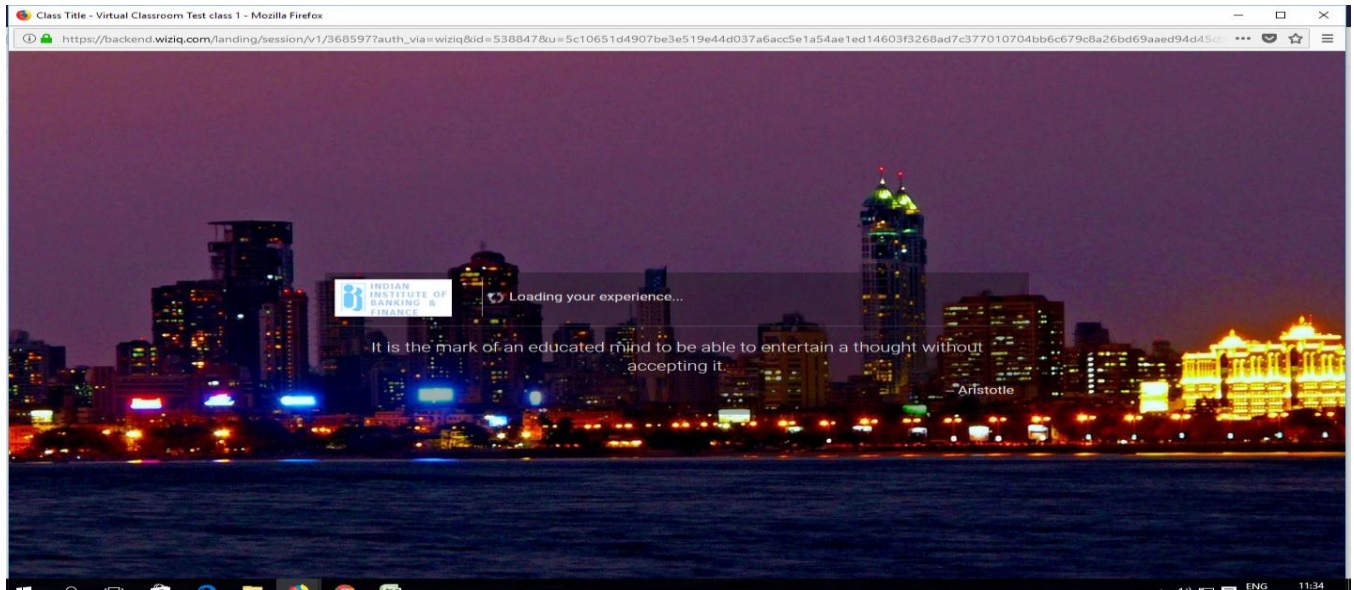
Class Title - Virtual Classroom Test class 1 - Mozilla Firefox

https://backend.wiziq.com/landing/session/v1/368597?auth_via=wiziq&id=538847&u=5c10651d4907be3e519e44d037a6acc5e1a54ae1ed14603f3268ad7c377010704bb6c679c8a26bd69aaed94d45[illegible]

INDIAN INSTITUTE OF BANKING & FINANCE

Loading your experience...

It is the mark of an educated mind to be able to entertain a thought without accepting it.

-Aristotle

ENG

11:34